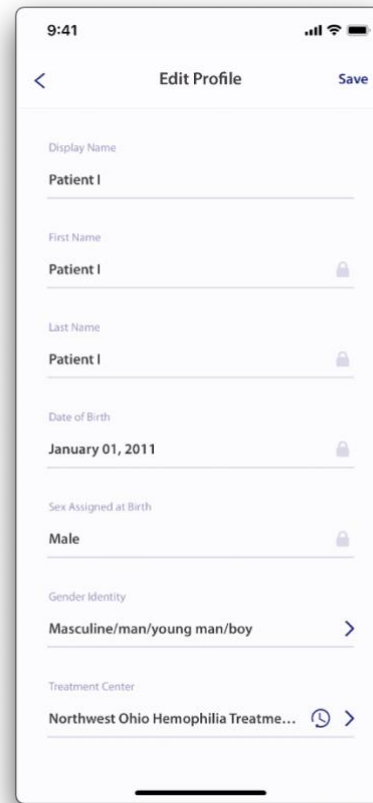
9:41

<

Edit Profile

Save

Display Name

Patient I

First Name

Patient I

Last Name

Patient I

Date of Birth

January 01, 2011

Sex Assigned at Birth

Male

Gender Identity

Masculine/man/young man/boy

>

Treatment Center

Northwest Ohio Hemophilia Treatme...

>